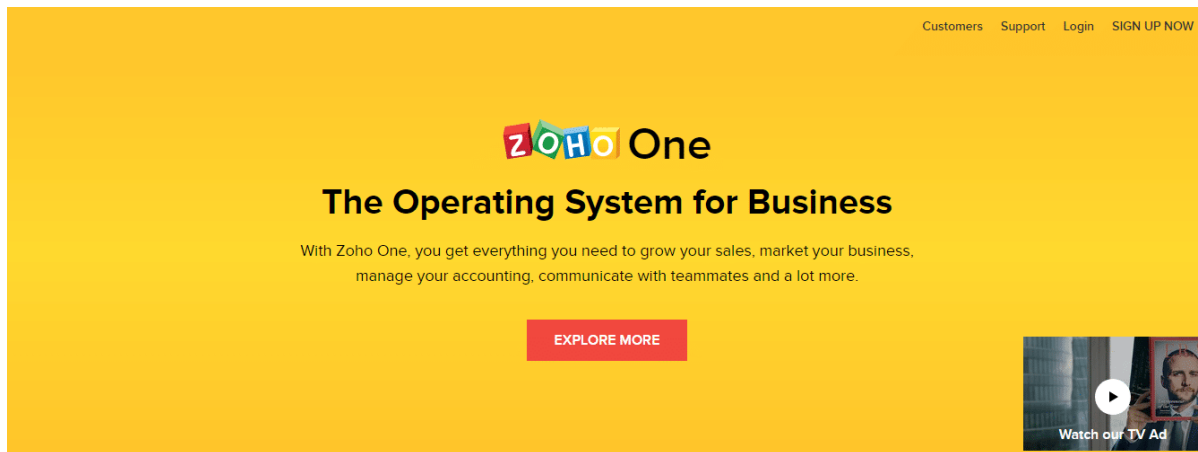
Customers Support Login SIGN UP NOW

ZOHO One

The Operating System for Business

With Zoho One, you get everything you need to grow your sales, market your business, manage your accounting, communicate with teammates and a lot more.

EXPLORE MORE

Watch our TV Ad